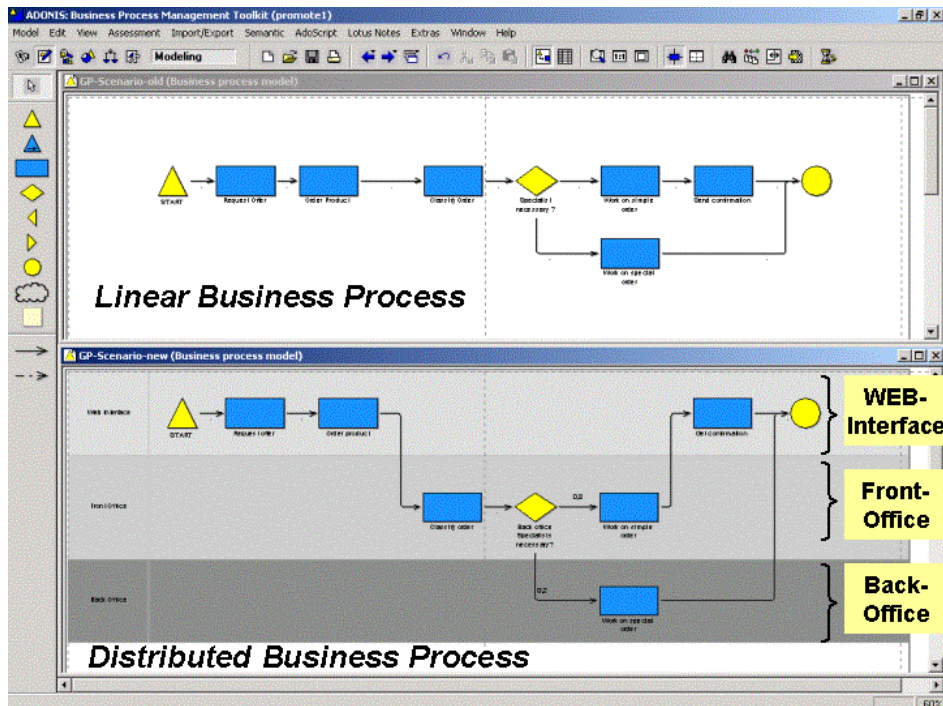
ADONIS: Business Process Management Toolkit (promote1)

Model Edit View Assessment Import/Export Semantic AdoScript Lotus Notes Extras Window Help

Modeling

GP-Scenario-old (Business process model)

START

Request Order

Order Product

Classify Order

Specialist necessary ?

Work on simple order

Send confirmation

Work on special order

Linear Business Process

GP-Scenario-new (Business process model)

Web Interface

START

Request offer

Order product

Get confirmation

WEB-Interface

Front Office

Classify order

Back office Specialist necessary?

Work on simple order

Front-Office

Back Office

Work on special order

Back-Office

Distributed Business Process